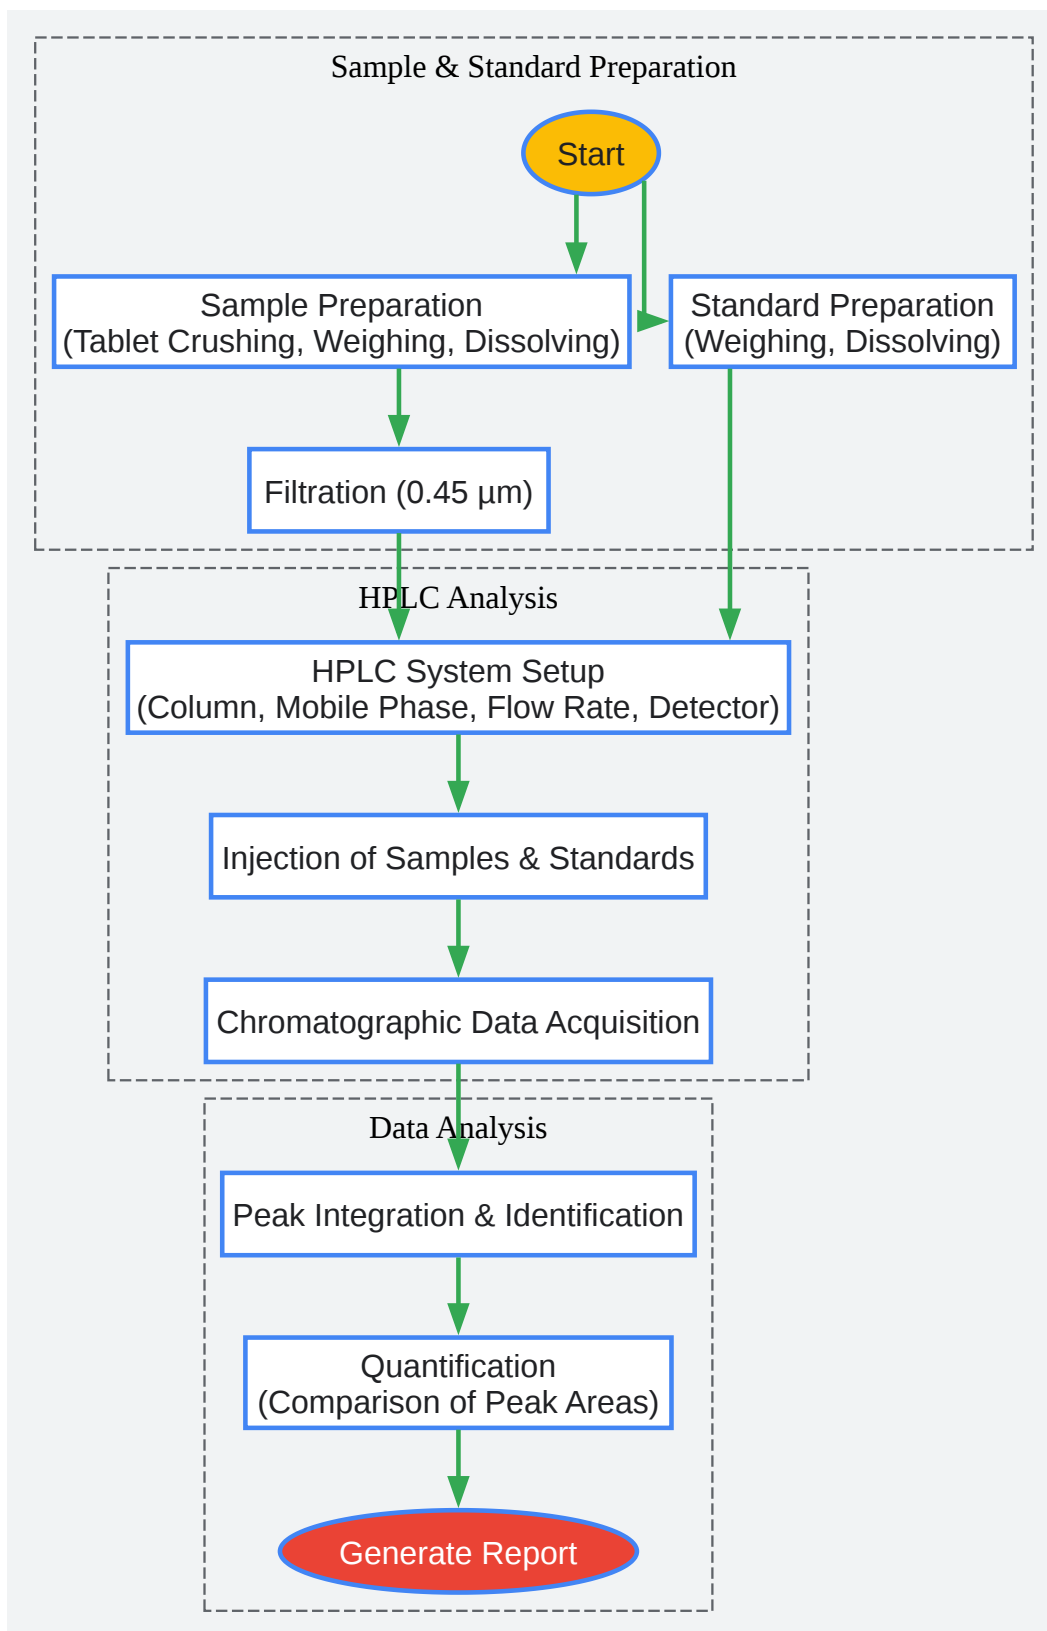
Sample & Standard Preparation

Start

Sample Preparation
(Tablet Crushing, Weighing, Dissolving)

Standard Preparation
(Weighing, Dissolving)

Filtration (0.45 µm)

HPLC Analysis

HPLC System Setup
(Column, Mobile Phase, Flow Rate, Detector)

Injection of Samples & Standards

Chromatographic Data Acquisition

Data Analysis

Peak Integration & Identification

Quantification
(Comparison of Peak Areas)

Generate Report